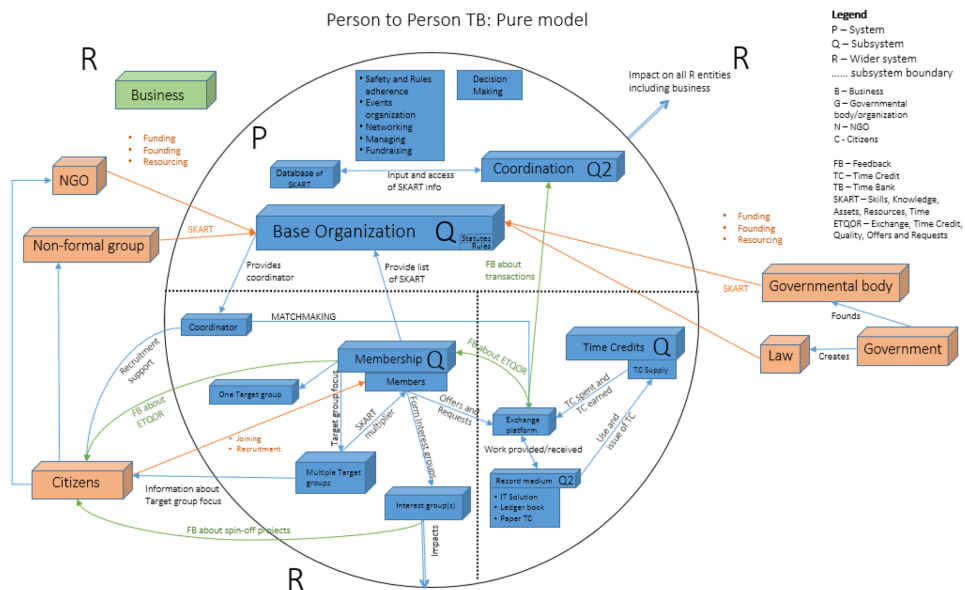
Person to Person TB: Pure model

Legend
P – System
Q – Subsystem
R – Wider system
...... subsystem boundary

B – Business
G – Governmental body/organization
N – NGO
C - Citizens

FB – Feedback
TC – Time Credit
TB – Time Bank
SKART – Skills, Knowledge, Assets, Resources, Time
ETQOR – Exchange, Time Credit, Quality, Offers and Requests

R

R

R

Business

P

• Funding
• Founding
• Resourcing

• Safety and Rules adherence
• Events organization
• Networking
• Managing
• Fundraising

Decision Making

Impact on all R entities including business

NGO

Database of SKART

Input and access of SKART info

Coordination Q2

SKART

Base Organization Q Statutes Rules

• Funding
• Founding
• Resourcing

Non-formal group

Provides coordinator

Provide list of SKART

FB about transactions

SKART

Governmental body

Coordinator

MATCHMAKING

Founds

Recruitment support

FB about ETQOR

Membership Q

Members

Time Credits Q

TC Supply

Law

Creates

Government

FB about ETQOR

One Target group

Target group focus

SKART multiplier

Form interest groups

Offers and Requests

Exchange platform

TC spent and TC earned

Use and issue of TC

• Joining
• Recruitment

Work provided/received

Citizens

Information about Target group focus

Multiple Target groups

Record medium Q2

• IT Solution
• Ledger book
• Paper TC

Interest group(s)

FB about spin-off projects

Impacts